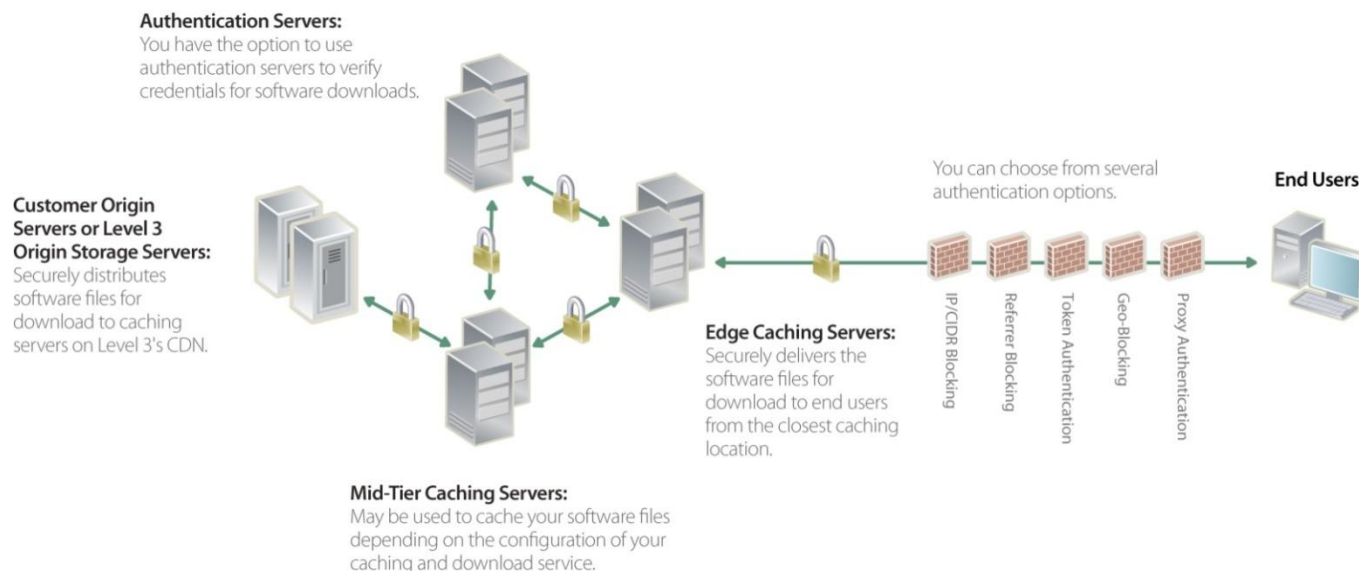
**Authentication Servers:**
You have the option to use authentication servers to verify credentials for software downloads.

**Customer Origin Servers or Level 3 Origin Storage Servers:**
Securely distributes software files for download to caching servers on Level 3's CDN.

You can choose from several authentication options.

**End Users**

IP/CIDR Blocking
Referrer Blocking
Token Authentication
Geo-Blocking
Proxy Authentication

**Edge Caching Servers:**
Securely delivers the software files for download to end users from the closest caching location.

**Mid-Tier Caching Servers:**
May be used to cache your software files depending on the configuration of your caching and download service.